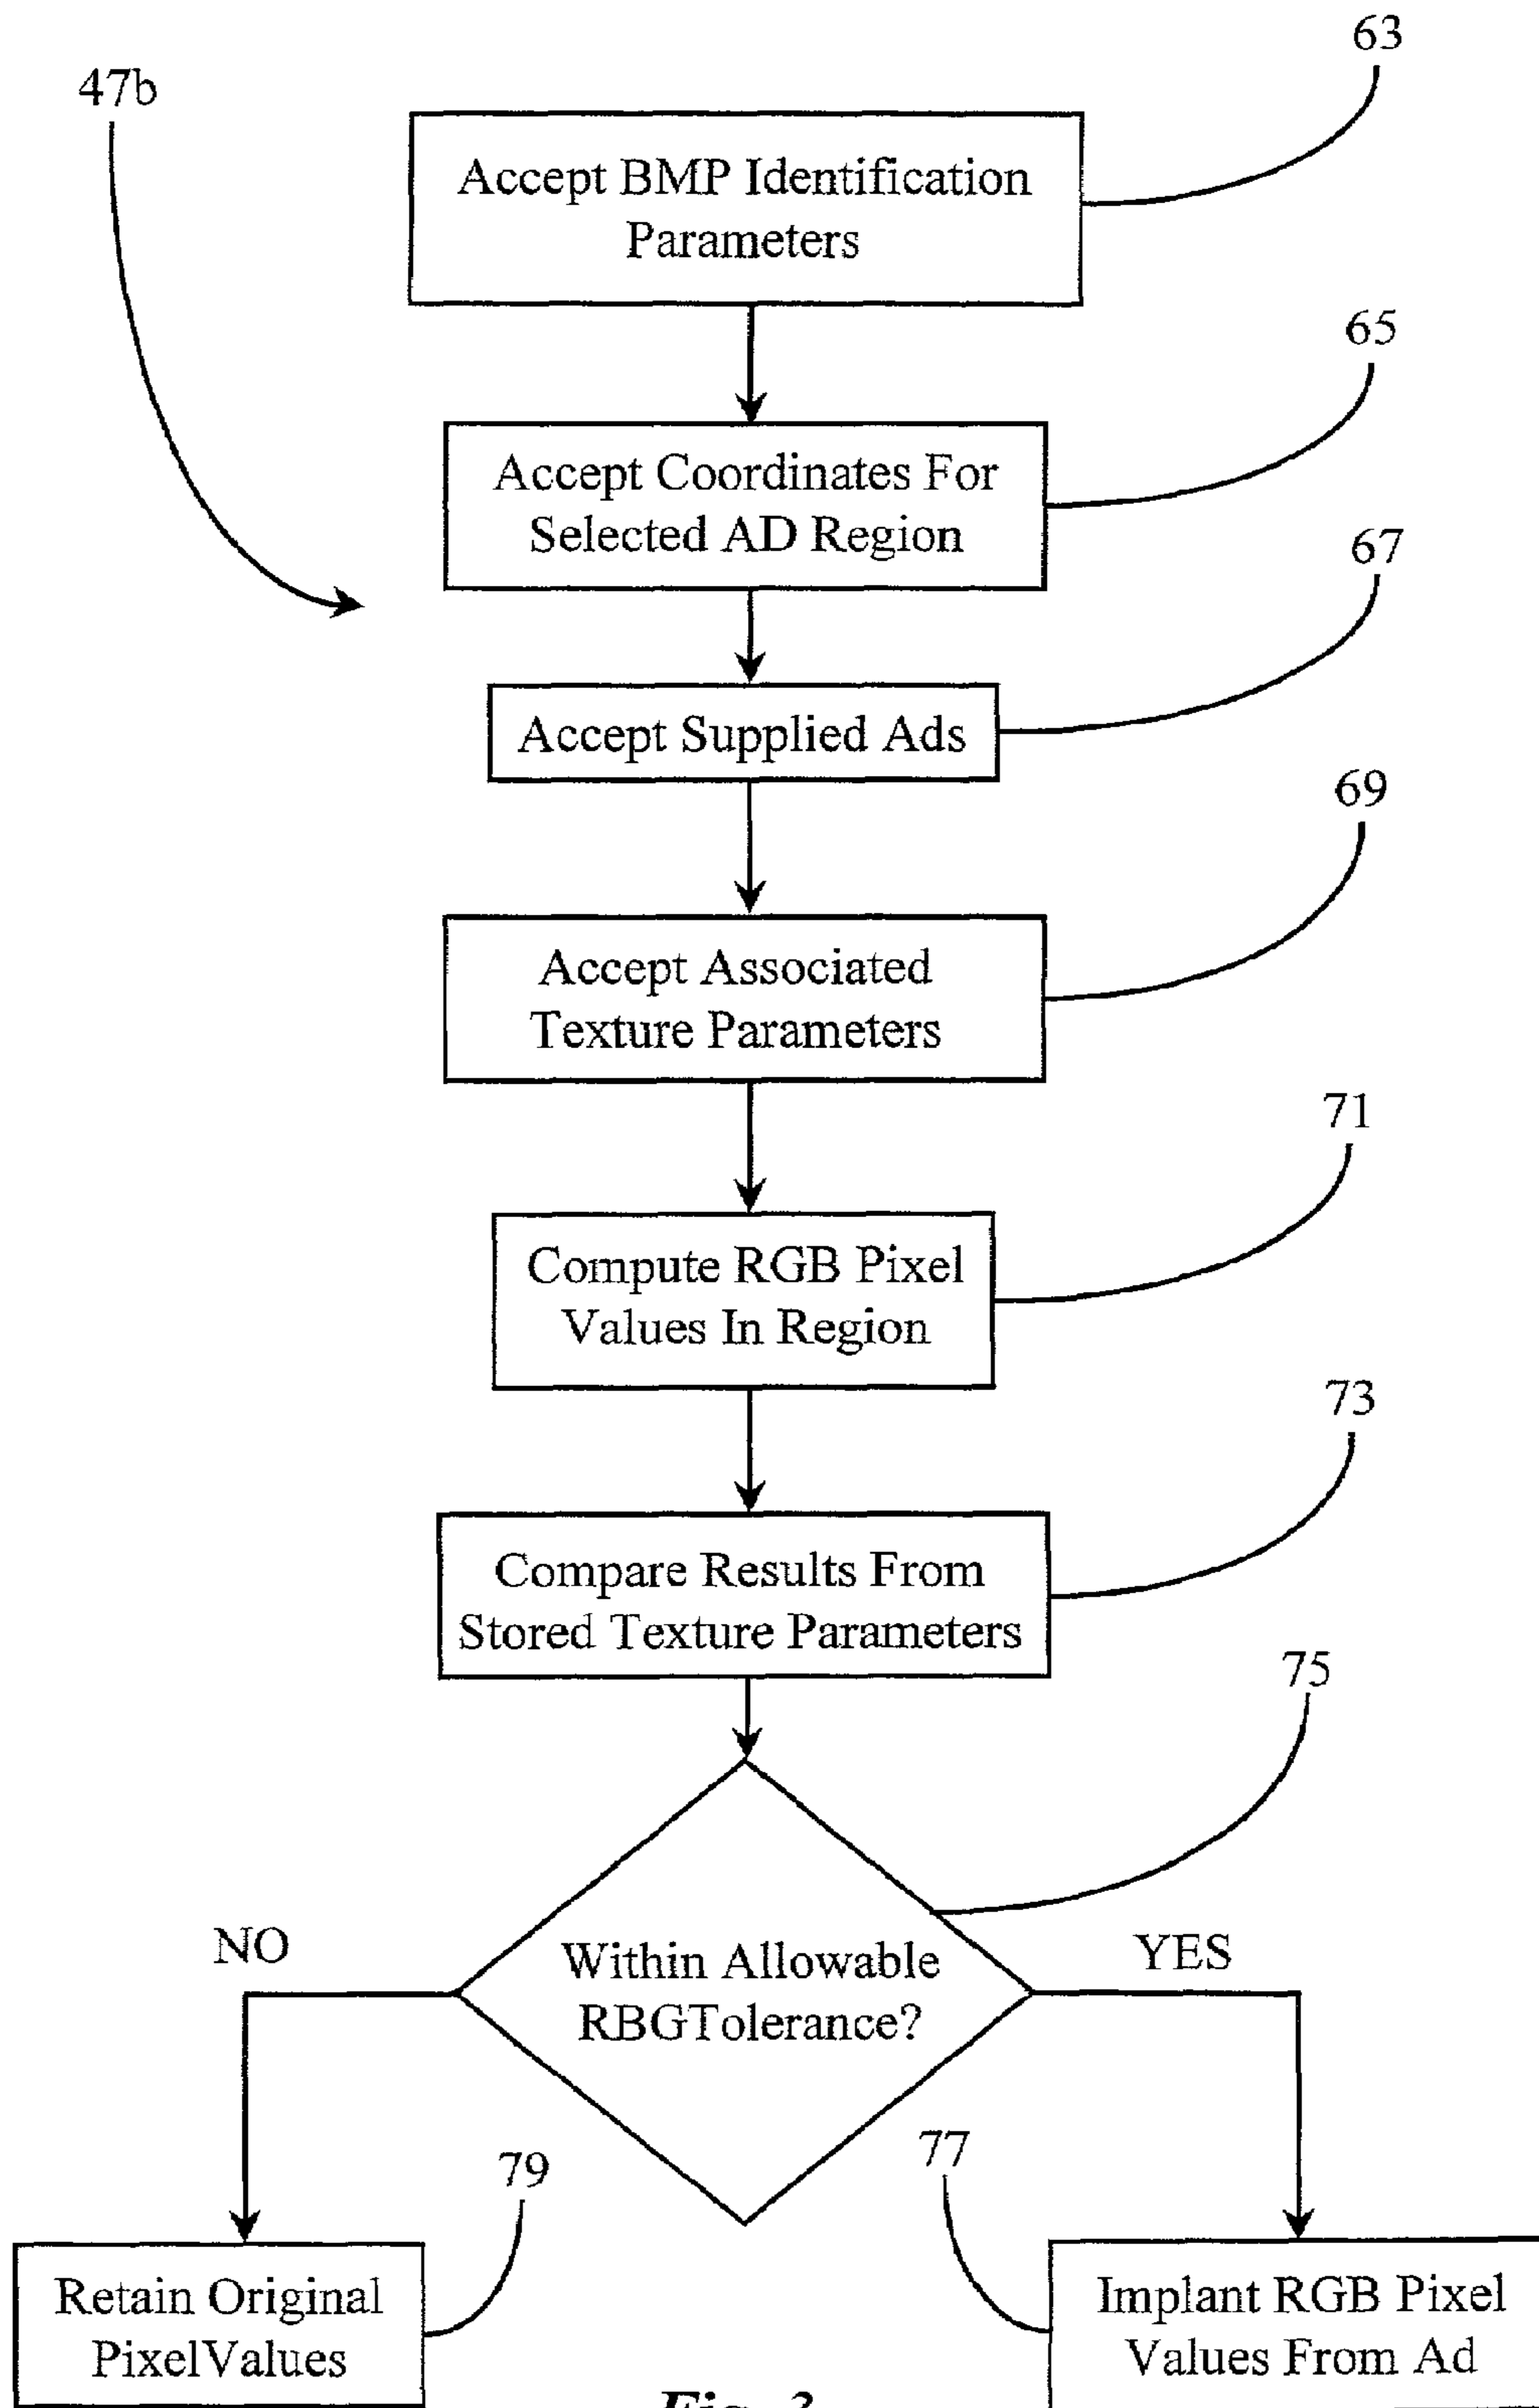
47b

63

Accept BMP Identification Parameters

65

Accept Coordinates For Selected AD Region

67

Accept Supplied Ads

69

Accept Associated Texture Parameters

71

Compute RGB Pixel Values In Region

73

Compare Results From Stored Texture Parameters

75

Within Allowable RBGTolerance?

NO

YES

79

77

Retain Original PixelValues

Implant RGB Pixel Values From Ad

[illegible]